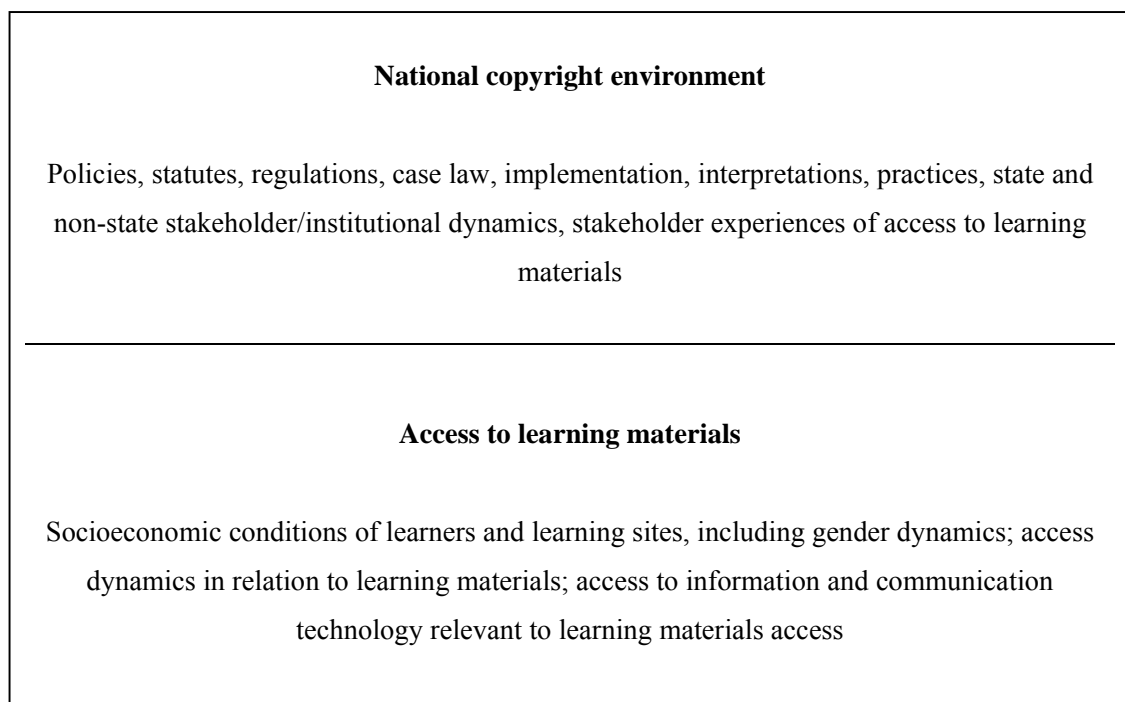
**National copyright environment**

Policies, statutes, regulations, case law, implementation, interpretations, practices, state and non-state stakeholder/institutional dynamics, stakeholder experiences of access to learning materials

**Access to learning materials**

Socioeconomic conditions of learners and learning sites, including gender dynamics; access dynamics in relation to learning materials; access to information and communication technology relevant to learning materials access